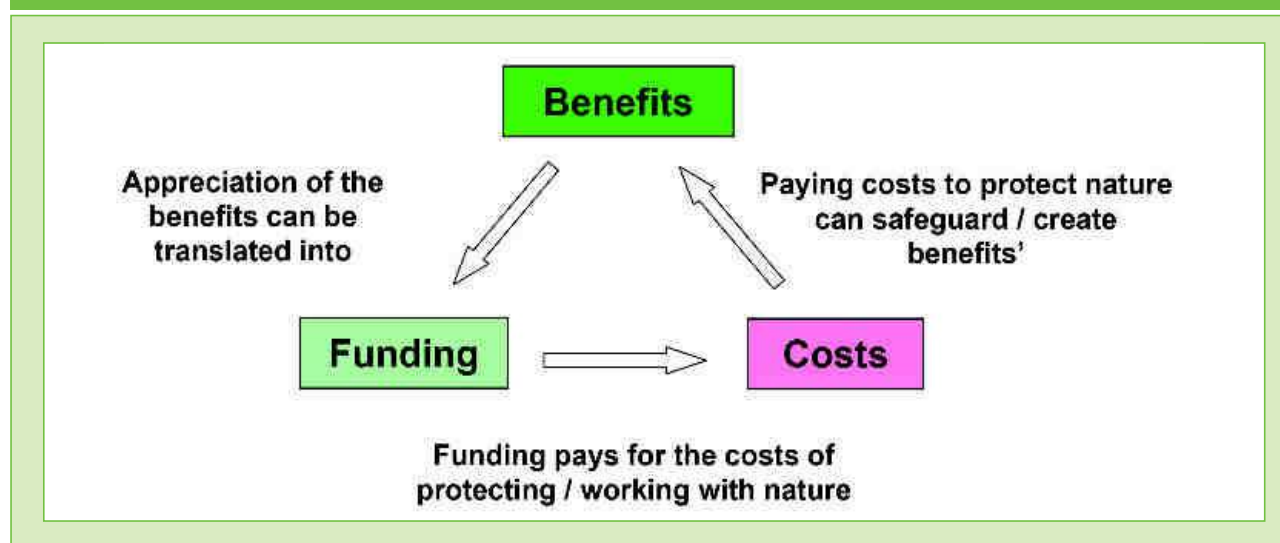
Benefits

Appreciation of the benefits can be translated into

Paying costs to protect nature can safeguard / create benefits'

Funding

Costs

Funding pays for the costs of protecting / working with nature